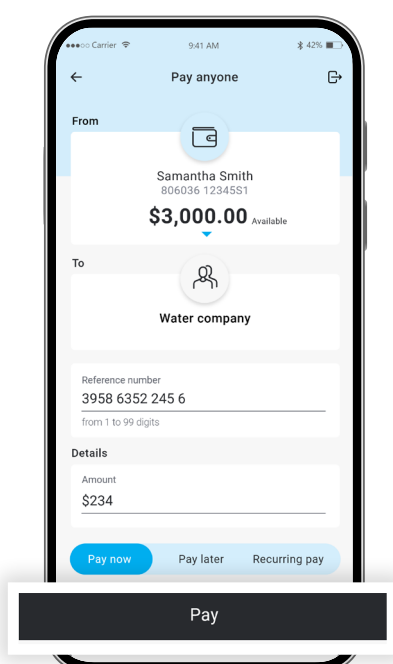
●●●○○ Carrier 9:41 AM 42%

Pay anyone

From

Samantha Smith
806036 12345S1
$3,000.00 Available

To

Water company

Reference number
3958 6352 245 6
from 1 to 99 digits

Details

Amount
$234

Pay now Pay later Recurring pay

Pay